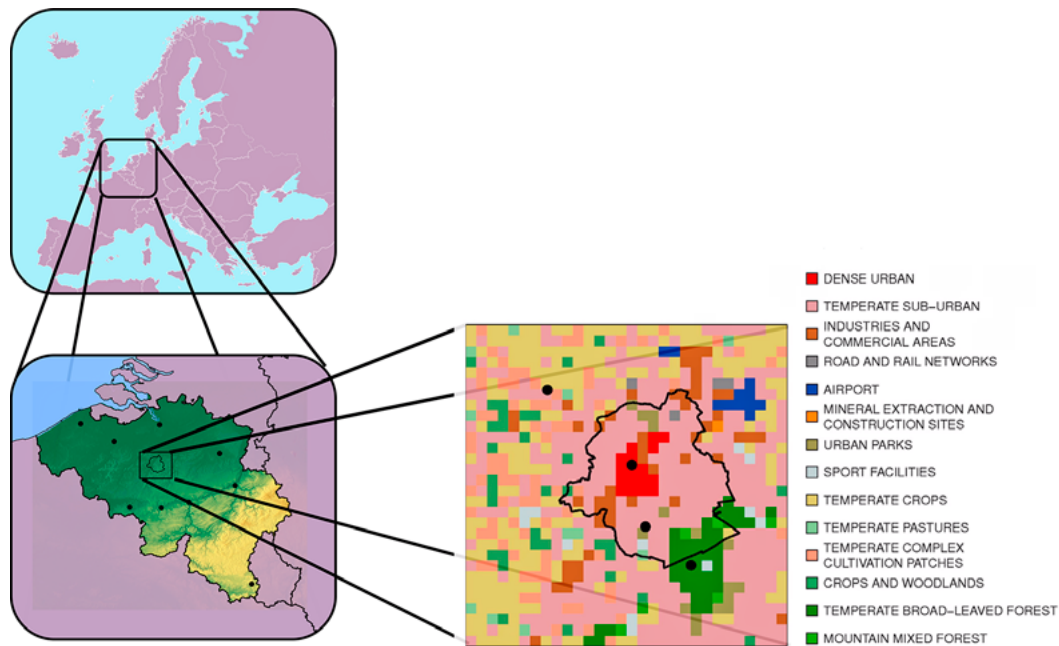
DENSE URBAN
TEMPERATE SUB–URBAN
INDUSTRIES AND COMMERCIAL AREAS
ROAD AND RAIL NETWORKS
AIRPORT
MINERAL EXTRACTION AND CONSTRUCTION SITES
URBAN PARKS
SPORT FACILITIES
TEMPERATE CROPS
TEMPERATE PASTURES
TEMPERATE COMPLEX CULTIVATION PATCHES
CROPS AND WOODLANDS
TEMPERATE BROAD–LEAVED FOREST
MOUNTAIN MIXED FOREST